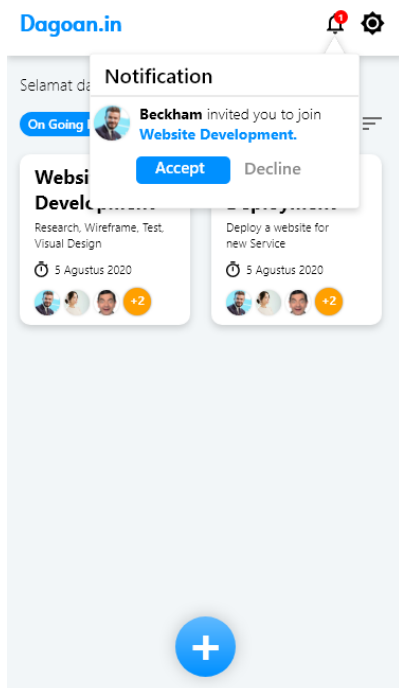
Dagoan.in

1

Selamat da

On Going

Notification

Beckham invited you to join Website Development.

Accept Decline

Websi Developm

Research, Wireframe, Test, Visual Design

5 Agustus 2020

+2

Deployment

Deploy a website for new Service

5 Agustus 2020

+2

+